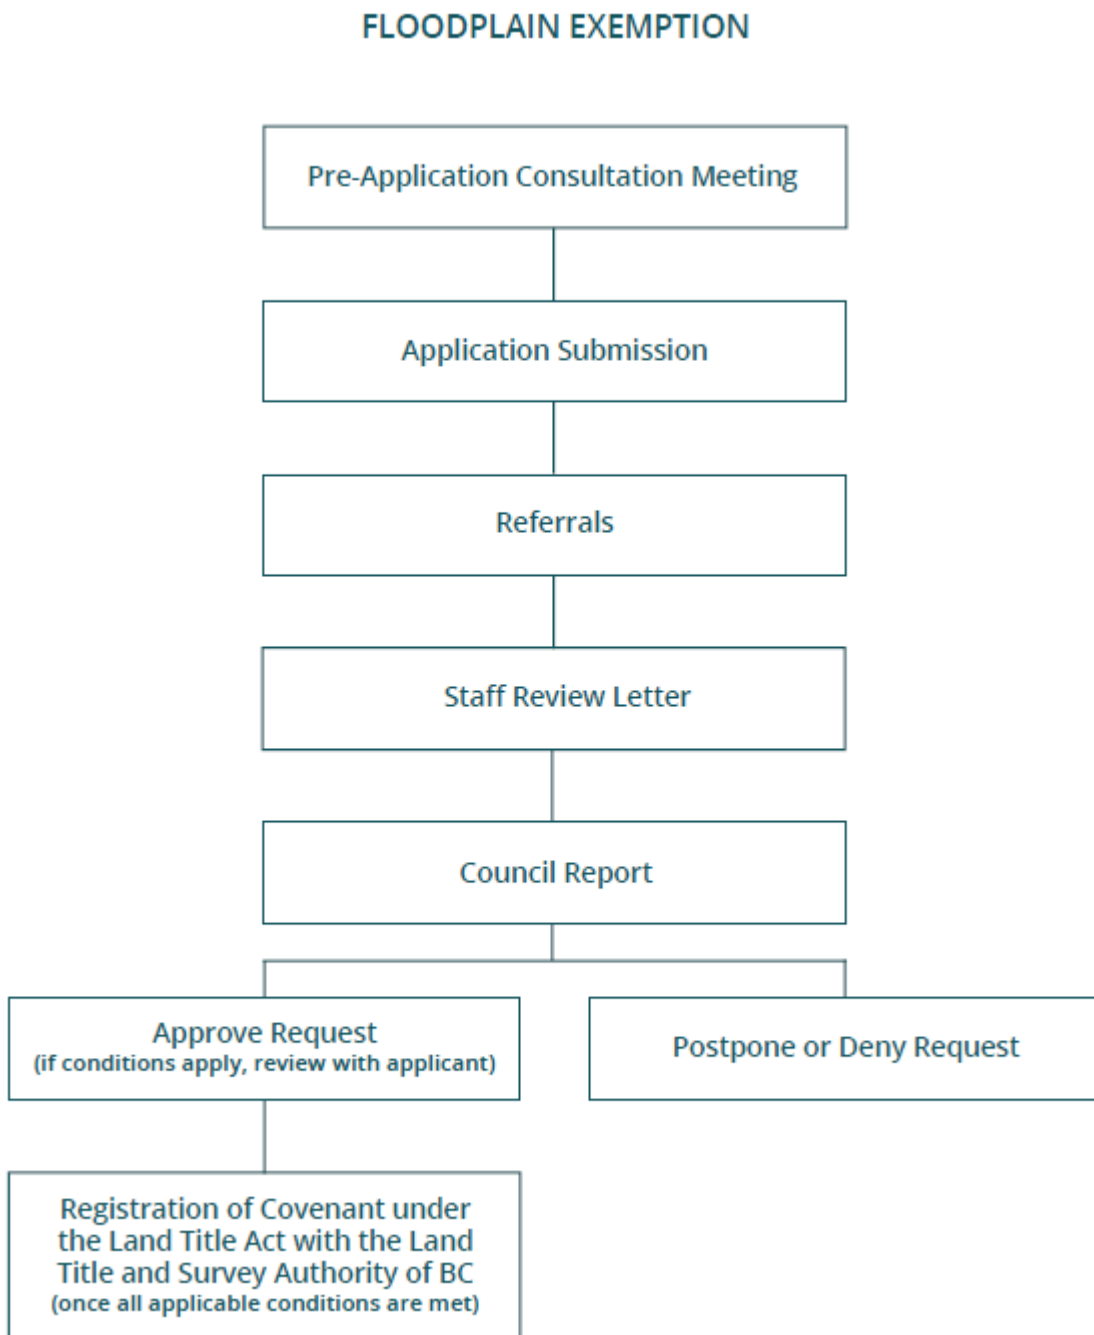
FLOODPLAIN EXEMPTION

Pre-Application Consultation Meeting

Application Submission

Referrals

Staff Review Letter

Council Report

Approve Request
(if conditions apply, review with applicant)

Postpone or Deny Request

Registration of Covenant under the Land Title Act with the Land Title and Survey Authority of BC
(once all applicable conditions are met)